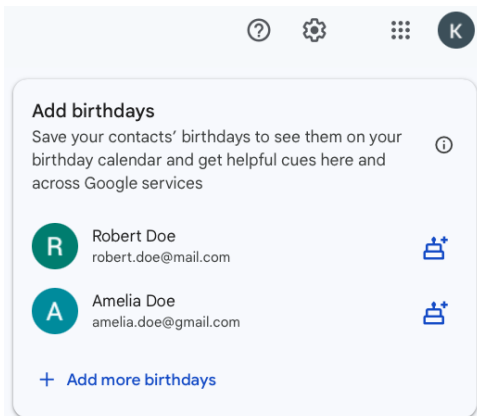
K

Add birthdays

Save your contacts' birthdays to see them on your birthday calendar and get helpful cues here and across Google services

R
Robert Doe
robert.doe@mail.com

A
Amelia Doe
amelia.doe@gmail.com

+ Add more birthdays